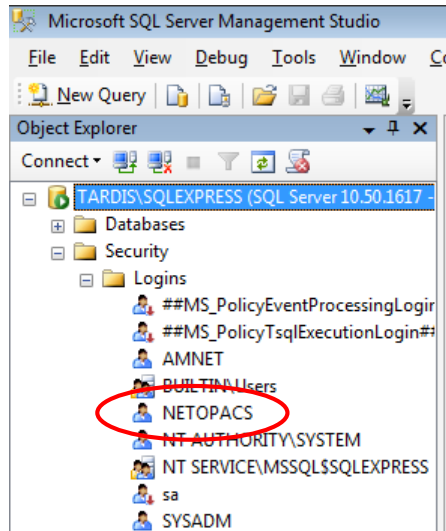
Microsoft SQL Server Management Studio

File Edit View Debug Tools Window Co

New Query

Object Explorer

Connect

TARDIS\SQLEXPRESS (SQL Server 10.50.1617 -

Databases

Security

Logins

##MS_PolicyEventProcessingLogin

##MS_PolicyTsqlExecutionLogin#

AMNET

BUILTIN\Users

NETOPACS

NT AUTHORITY\SYSTEM

NT SERVICE\MSSQL$SQLEXPRESS

sa

SYSADM